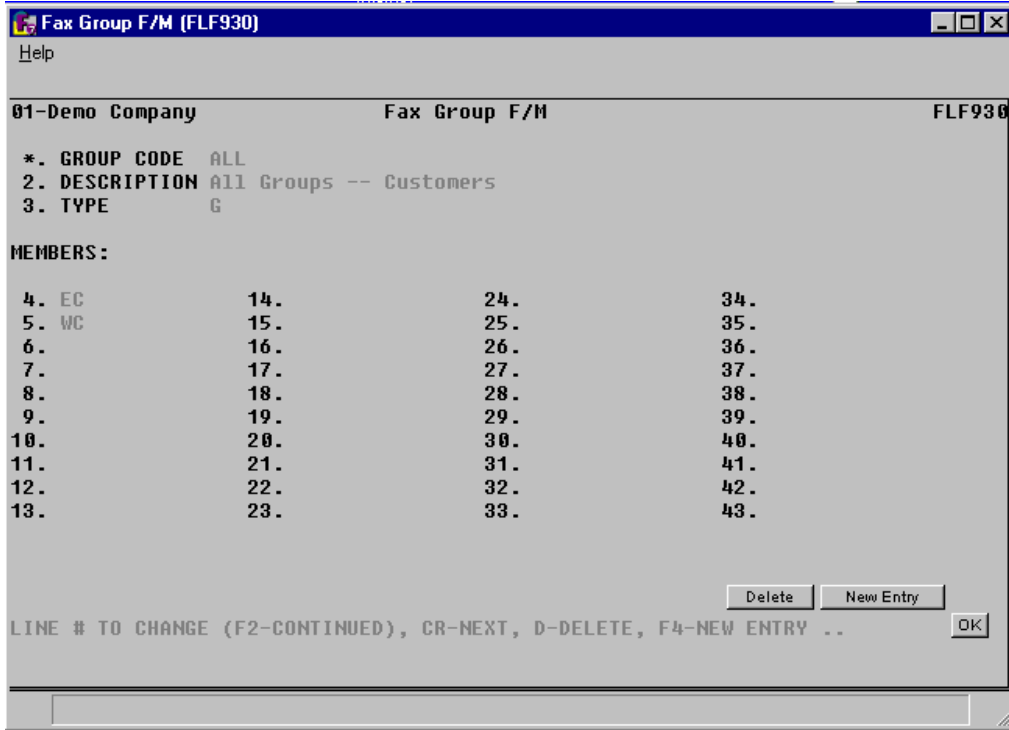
Fax Group F/M (FLF930)

Help

01-Demo Company Fax Group F/M FLF930

*. GROUP CODE ALL
2. DESCRIPTION All Groups -- Customers
3. TYPE G

MEMBERS:

| | | | |
|---|---|---|---|
| 4. EC | 14. | 24. | 34. |
| 5. WC | 15. | 25. | 35. |
| 6. | 16. | 26. | 36. |
| 7. | 17. | 27. | 37. |
| 8. | 18. | 28. | 38. |
| 9. | 19. | 29. | 39. |
| 10. | 20. | 30. | 40. |
| 11. | 21. | 31. | 41. |
| 12. | 22. | 32. | 42. |
| 13. | 23. | 33. | 43. |

Delete New Entry

LINE # TO CHANGE (F2-CONTINUED), CR-NEXT, D-DELETE, F4-NEW ENTRY ..

OK